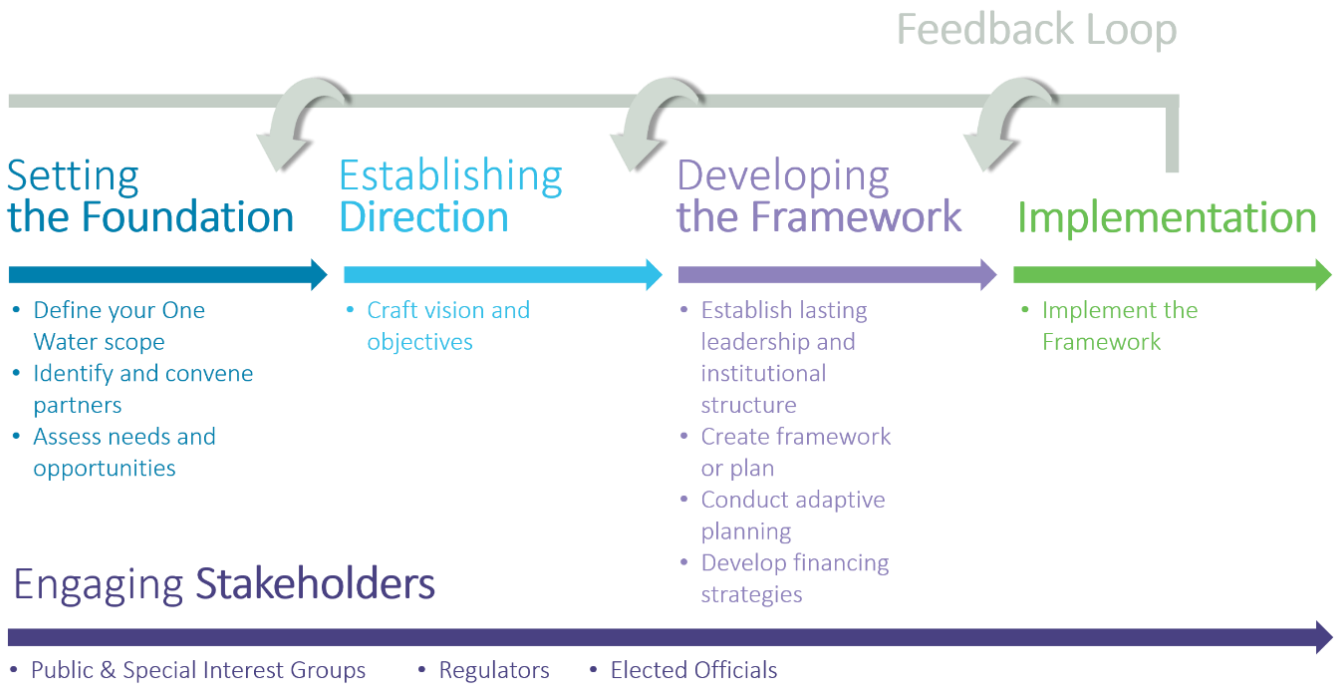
Feedback Loop

Setting the Foundation

- Define your One Water scope
- Identify and convene partners
- Assess needs and opportunities

Establishing Direction

- Craft vision and objectives

Developing the Framework

- Establish lasting leadership and institutional structure
- Create framework or plan
- Conduct adaptive planning
- Develop financing strategies

Implementation

- Implement the Framework

Engaging Stakeholders

- Public & Special Interest Groups
- Regulators
- Elected Officials